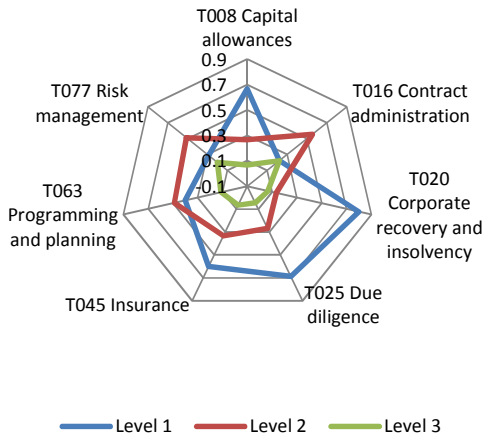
T008 Capital allowances

0.9

0.7

0.5

0.3

0.1

-0.1

T016 Contract administration

T020 Corporate recovery and insolvency

T025 Due diligence

T045 Insurance

T063 Programming and planning

T077 Risk management

Level 1

Level 2

Level 3